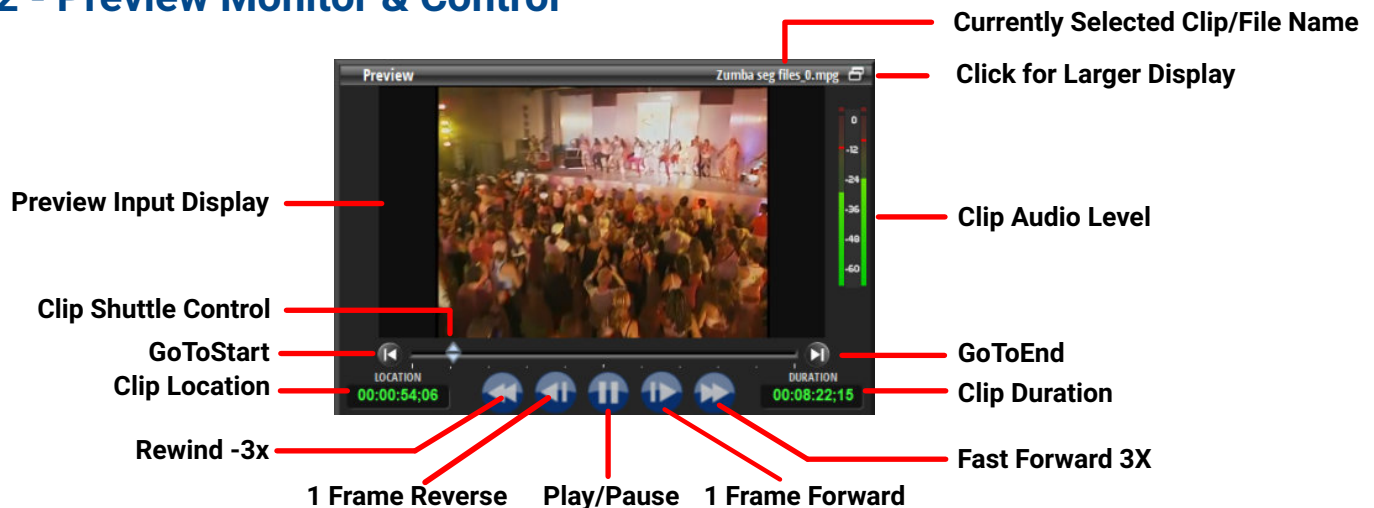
2 - Preview Monitor & Control

Currently Selected Clip/File Name

Preview

Zumba seg files_0.mpg

Click for Larger Display

Preview Input Display

0
-12
-24
-36
-48
-60

Clip Audio Level

Clip Shuttle Control

GoToStart

GoToEnd

Clip Location

LOCATION
00:00:54;06

DURATION
00:08:22;15

Clip Duration

Rewind -3x

Fast Forward 3X

1 Frame Reverse

Play/Pause

1 Frame Forward